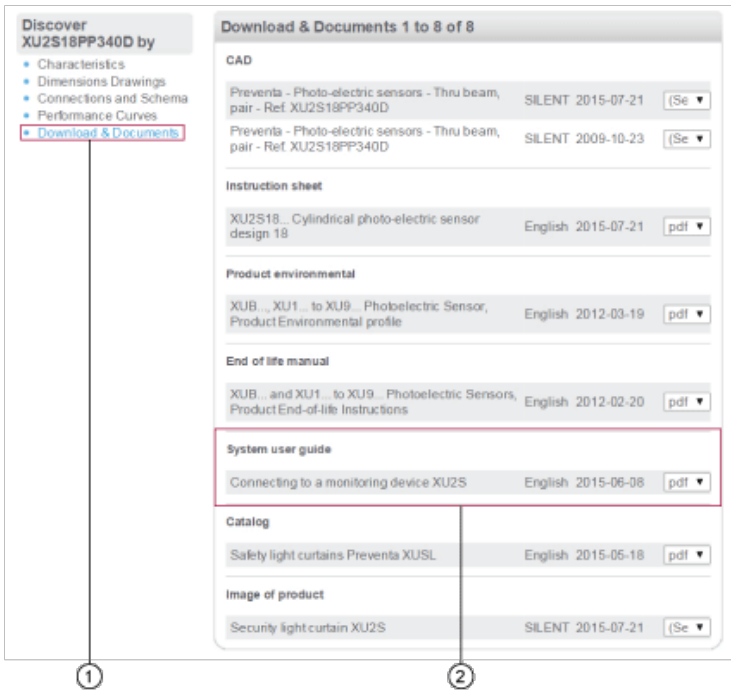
Discover XU2S18PP340D by
• Characteristics
• Dimensions Drawings
• Connections and Schema
• Performance Curves
• Download & Documents

Download & Documents 1 to 8 of 8

CAD

| | | | |
|---|---|---|---|
| Preventa - Photo-electric sensors - Thru beam, pair - Ref. XU2S18PP340D | SILENT | 2015-07-21 | (Se ▾ |
| Preventa - Photo-electric sensors - Thru beam, pair - Ref. XU2S18PP340D | SILENT | 2009-10-23 | (Se ▾ |

Instruction sheet

| | | | |
|---|---|---|---|
| XU2S18... Cylindrical photo-electric sensor design 18 | English | 2015-07-21 | pdf ▾ |

Product environmental

| | | | |
|---|---|---|---|
| XUB..., XU1... to XU9... Photoelectric Sensor, Product Environmental profile | English | 2012-03-19 | pdf ▾ |

End of life manual

| | | | |
|---|---|---|---|
| XUB... and XU1... to XU9... Photoelectric Sensors, Product End-of-life Instructions | English | 2012-02-20 | pdf ▾ |

System user guide

| | | | |
|---|---|---|---|
| Connecting to a monitoring device XU2S | English | 2015-06-08 | pdf ▾ |

Catalog

| | | | |
|---|---|---|---|
| Safety light curtains Preventa XUSL | English | 2015-05-18 | pdf ▾ |

Image of product

| | | | |
|---|---|---|---|
| Security light curtain XU2S | SILENT | 2015-07-21 | (Se ▾ |

1
2